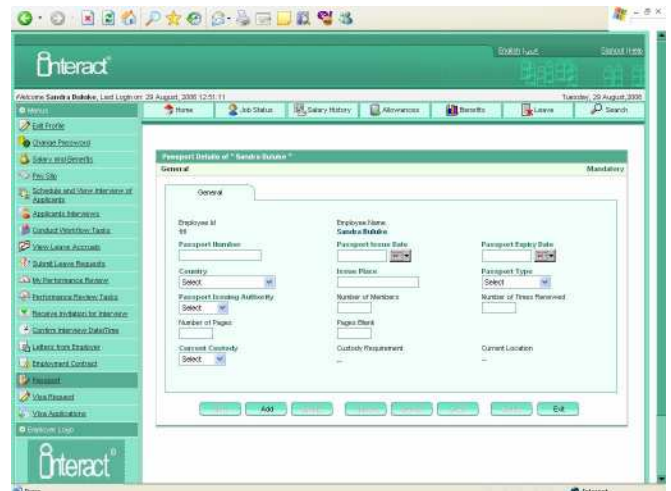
Interact

English (uk) | Sign out | Help

Welcome Sandra Bulolee, Last Login on: 29 August, 2008 12:51:11

Tuesday, 29 August, 2008

Menu

Edit Profile

Change Password

Salary and Benefits

Pay Slip

Schedule and View Interview of Applicants

Applicants Interviews

Conduct Workflow Tasks

View Leave Accruals

Submit Leave Requests

My Performance Review

Performance Review Tasks

Receive Invitation for Interview

Confirm Interview Date/Time

Letters from Employer

Employment Contract

Passport

Visa Request

Visa Applications

Employer Logo

Interact

Home | Job Status | Salary History | Allowances | Benefits | Leave | Search

Passport Details of " Sandra Bulolee "

General

Mandatory

General

Employee Id
11

Employee Name
Sandra Bulolee

Passport Number

Passport Issue Date

Passport Expiry Date

Country
Select

Issue Place

Passport Type
Select

Passport Issuing Authority
Select

Number of Members

Number of Times Renewed

Number of Pages

Pages Blank

Current Custody
Select

Custody Requirement
--

Current Location
--

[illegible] | Add | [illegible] | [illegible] | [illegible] | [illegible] | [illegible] | Exit

Done

Internet